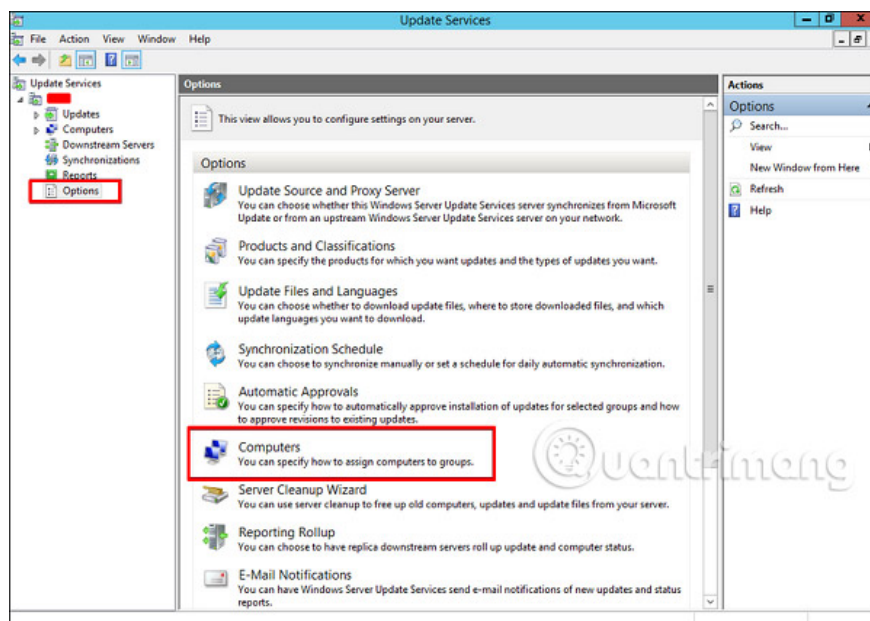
Update Services

File Action View Window Help

Update Services
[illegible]
Updates
Computers
Downstream Servers
Synchronizations
Reports
Options

Options

This view allows you to configure settings on your server.

Options

Update Source and Proxy Server
You can choose whether this Windows Server Update Services server synchronizes from Microsoft Update or from an upstream Windows Server Update Services server on your network.

Products and Classifications
You can specify the products for which you want updates and the types of updates you want.

Update Files and Languages
You can choose whether to download update files, where to store downloaded files, and which update languages you want to download.

Synchronization Schedule
You can choose to synchronize manually or set a schedule for daily automatic synchronization.

Automatic Approvals
You can specify how to automatically approve installation of updates for selected groups and how to approve revisions to existing updates.

Computers
You can specify how to assign computers to groups.

Server Cleanup Wizard
You can use server cleanup to free up old computers, updates and update files from your server.

Reporting Rollup
You can choose to have replica downstream servers roll up update and computer status.

E-Mail Notifications
You can have Windows Server Update Services send e-mail notifications of new updates and status reports.

Actions
Options
Search...
View
New Window from Here
Refresh
Help

Quantrimang